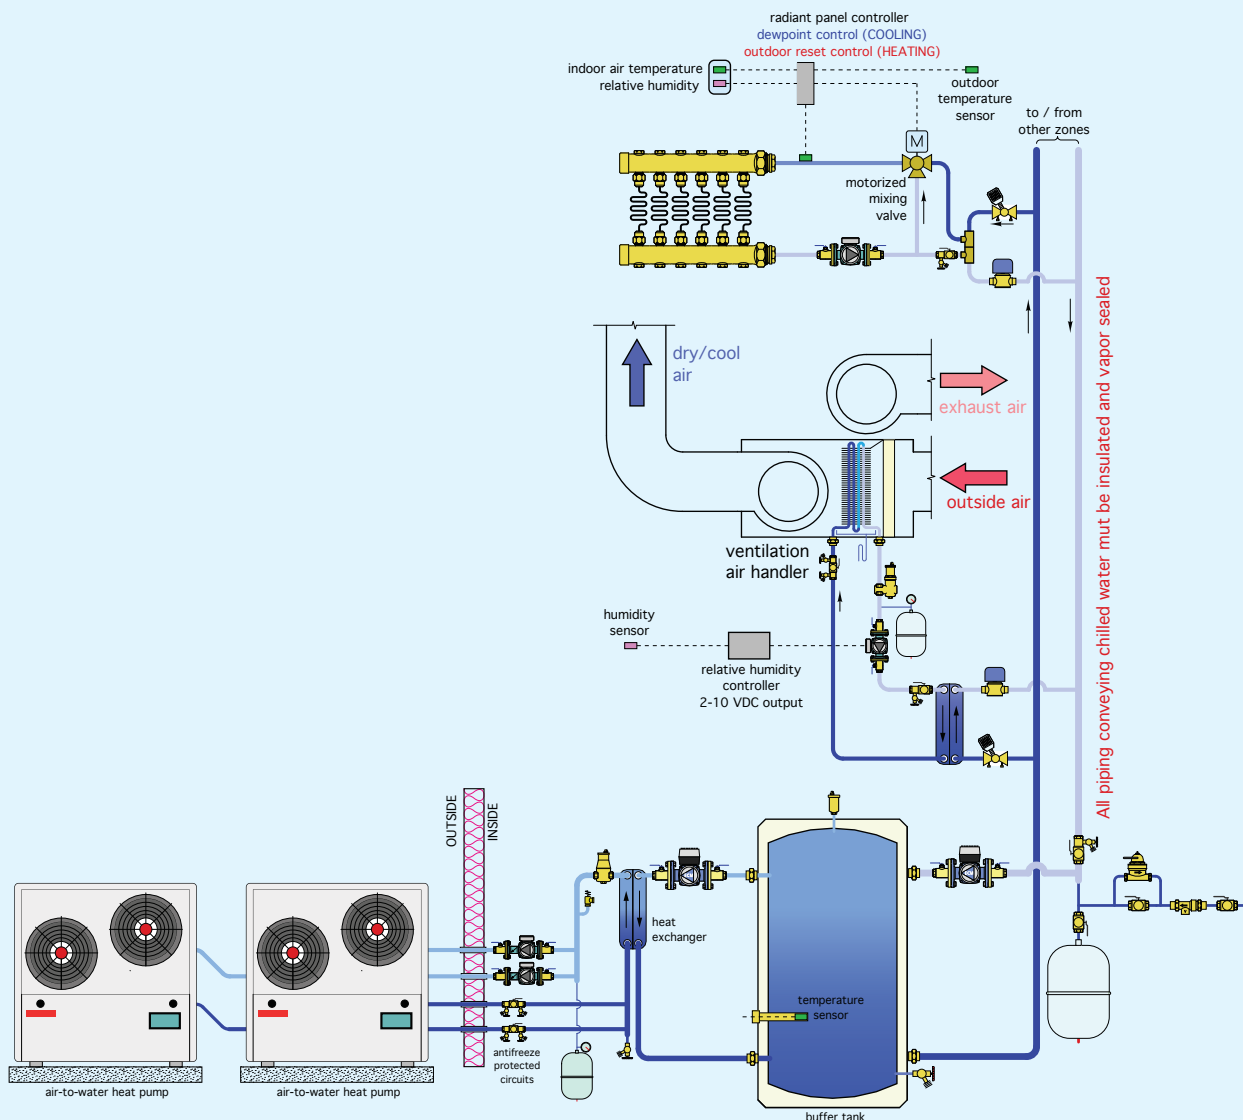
radiant panel controller
dewpoint control (COOLING)
outdoor reset control (HEATING)

indoor air temperature
relative humidity

outdoor temperature sensor

to / from other zones

M

motorized mixing valve

dry/cool air

exhaust air

outside air

ventilation air handler

All piping conveying chilled water mut be insulated and vapor sealed

humidity sensor

relative humidity controller
2-10 VDC output

OUTSIDE

INSIDE

heat exchanger

temperature sensor

antifreeze protected circuits

air-to-water heat pump

air-to-water heat pump

buffer tank